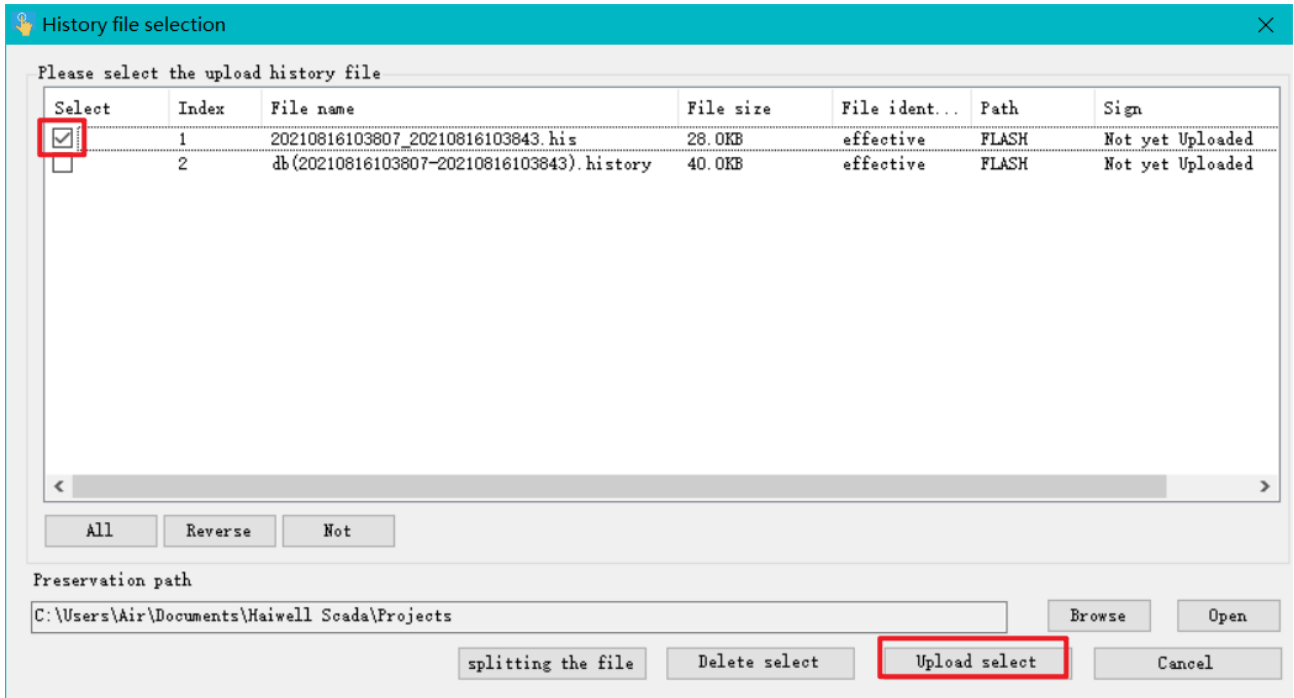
History file selection

Please select the upload history file

| Select | Index | File name | File size | File ident... | Path | Sign |
|---|---|---|---|---|---|---|
| ☑ | 1 | 20210816103807_20210816103843.his | 28.0KB | effective | FLASH | Not yet Uploaded |
| ☐ | 2 | db(20210816103807-20210816103843).history | 40.0KB | effective | FLASH | Not yet Uploaded |

All Reverse Not

Preservation path

C:\Users\Air\Documents\Haiwell Scada\Projects

Browse Open

splitting the file Delete select Upload select Cancel